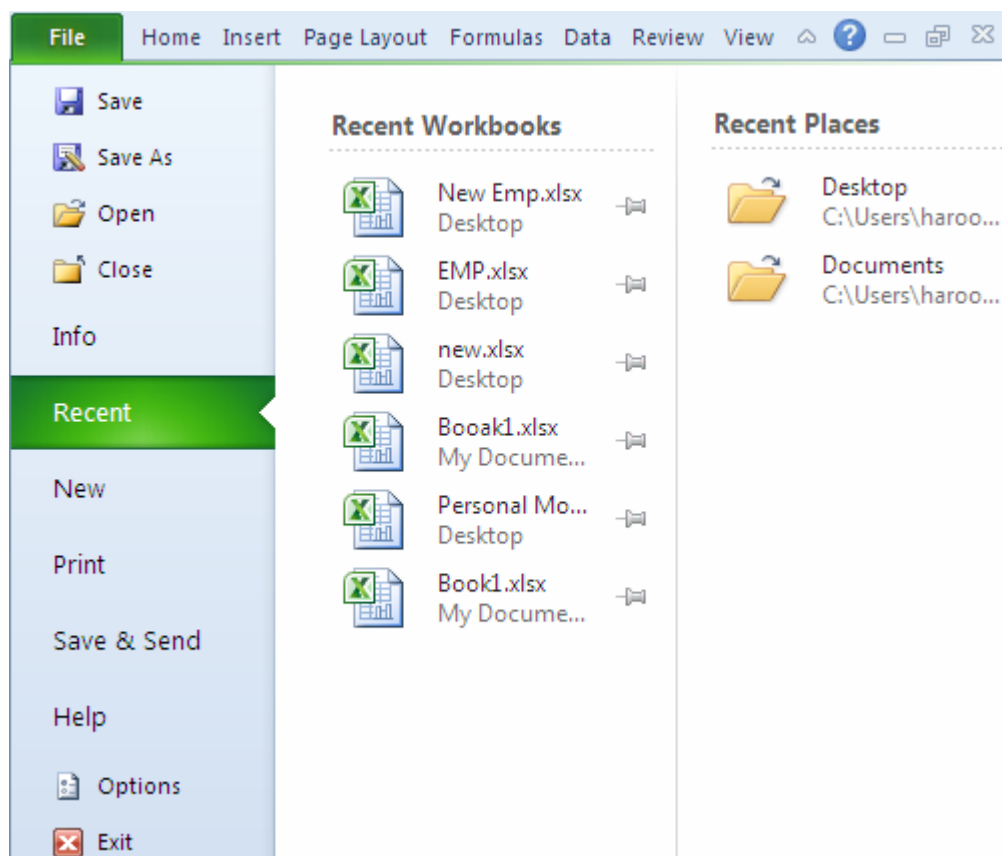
File Home Insert Page Layout Formulas Data Review View

Save
Save As
Open
Close
Info
Recent
New
Print
Save & Send
Help
Options
Exit

Recent Workbooks

New Emp.xlsx
Desktop

EMP.xlsx
Desktop

new.xlsx
Desktop

Booak1.xlsx
My Docume...

Personal Mo...
Desktop

Book1.xlsx
My Docume...

Recent Places

Desktop
C:\Users\haroo...

Documents
C:\Users\haroo...